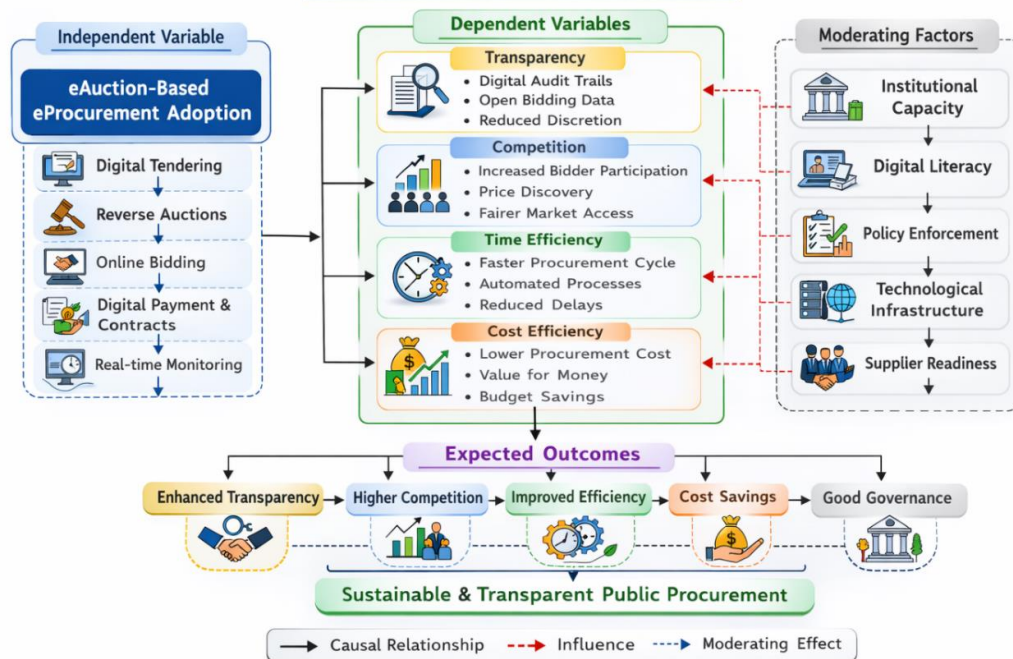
Independent Variable

eAuction-Based eProcurement Adoption

Digital Tendering

Reverse Auctions

Online Bidding

Digital Payment & Contracts

Real-time Monitoring

Dependent Variables

Transparency
• Digital Audit Trails
• Open Bidding Data
• Reduced Discretion

Competition
• Increased Bidder Participation
• Price Discovery
• Fairer Market Access

Time Efficiency
• Faster Procurement Cycle
• Automated Processes
• Reduced Delays

Cost Efficiency
• Lower Procurement Cost
• Value for Money
• Budget Savings

Moderating Factors

Institutional Capacity

Digital Literacy

Policy Enforcement

Technological Infrastructure

Supplier Readiness

Expected Outcomes

Enhanced Transparency

Higher Competition

Improved Efficiency

Cost Savings

Good Governance

Sustainable & Transparent Public Procurement

Causal Relationship
Influence
Moderating Effect